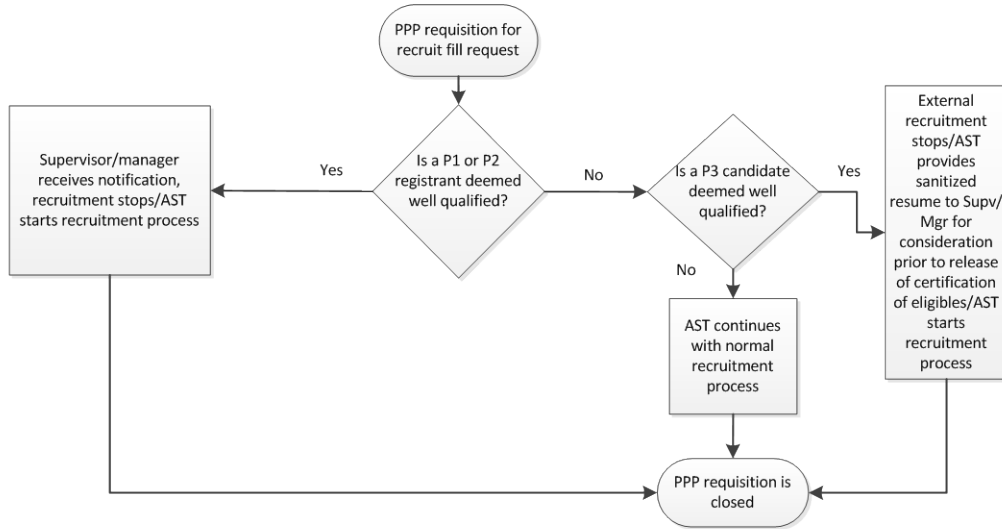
PPP requisition for recruit fill request

Is a P1 or P2 registrant deemed well qualified?

Yes

Supervisor/manager receives notification, recruitment stops/AST starts recruitment process

No

Is a P3 candidate deemed well qualified?

Yes

External recruitment stops/AST provides sanitized resume to Supv/ Mgr for consideration prior to release of certification of eligibles/AST starts recruitment process

No

AST continues with normal recruitment process

PPP requisition is closed